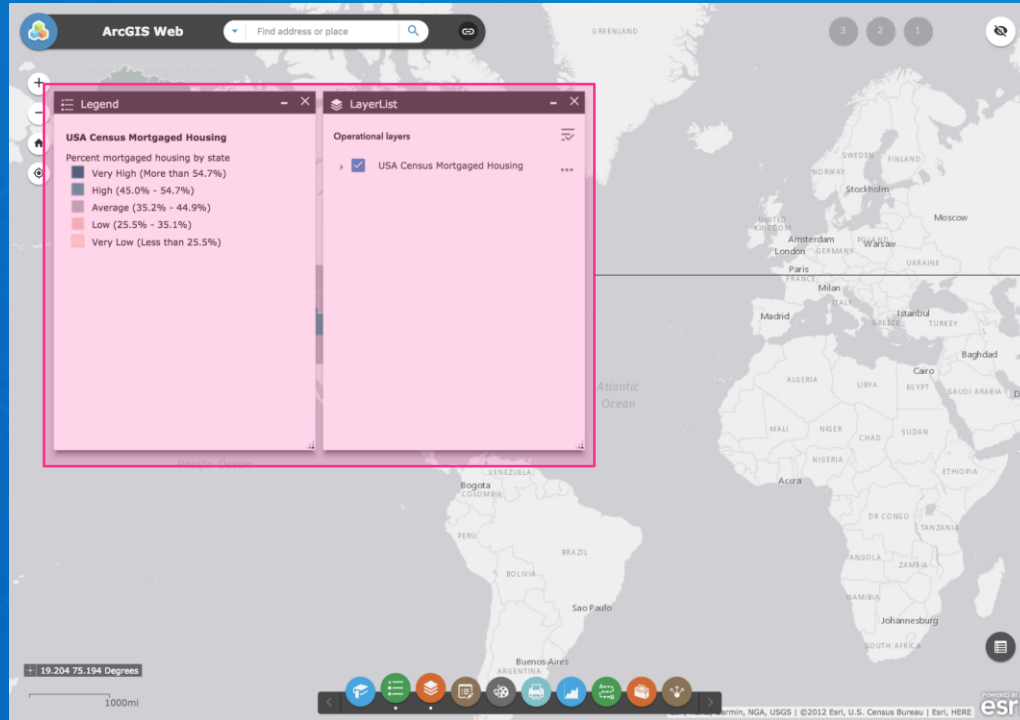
ArcGIS Web

Find address or place

3 2 1

Legend

USA Census Mortgaged Housing

Percent mortgaged housing by state

Very High (More than 54.7%)

High (45.0% - 54.7%)

Average (35.2% - 44.9%)

Low (25.5% - 35.1%)

Very Low (Less than 25.5%)

LayerList

Operational layers

USA Census Mortgaged Housing

GREENLAND

SWEDEN FINLAND

NORWAY

Stockholm

Moscow

UNITED KINGDOM

Amsterdam

London Warsaw

UKRAINE

Paris

FRANCE

Milan

ITALY

Madrid

Istanbul

GREECE TURKEY

Baghdad

Atlantic Ocean

Cairo

ALGERIA LIBYA EGYPT SAUDI ARABIA

MALI NIGER CHAD SUDAN

NIGERIA ETHIOPIA

Accra

VENEZUELA

Bogota

COLOMBIA

PERU

DR CONGO

TANZANIA

BRAZIL

BOLIVIA

ANGOLA

Sao Paulo

NAMIBIA

Johannesburg

SOUTH AFRICA

Buenos Aires

ARGENTINA

19.204 75.194 Degrees

1000mi

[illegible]armin, NGA, USGS | ©2012 Esri, U.S. Census Bureau | Esri, HERE

POWERED BY esri